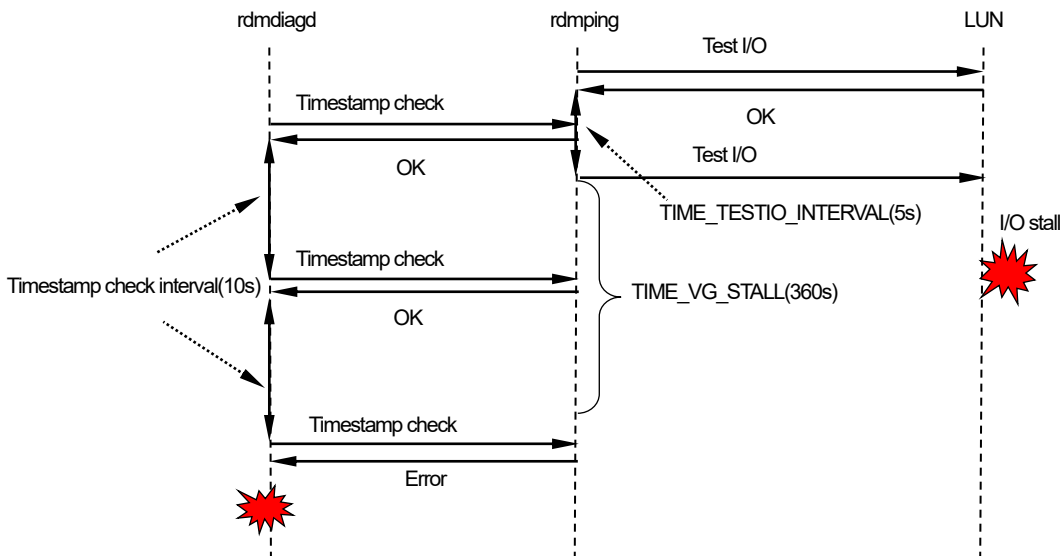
rdmdiagd

rdmping

LUN

Test I/O

Timestamp check

OK

OK

Test I/O

TIME_TESTIO_INTERVAL(5s)

I/O stall

Timestamp check

Timestamp check interval(10s)

TIME_VG_STALL(360s)

OK

Timestamp check

Error